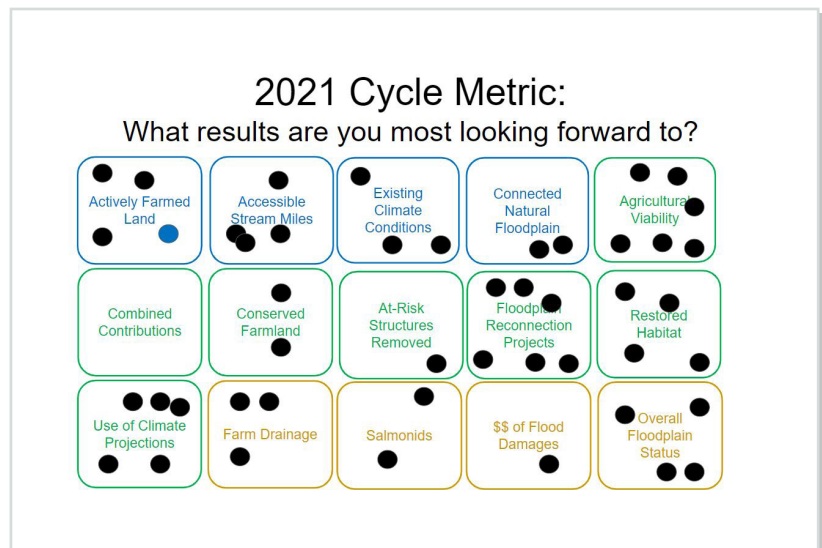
2021 Cycle Metric:
What results are you most looking forward to?

| | | | | |
|---|---|---|---|---|
| Actively Farmed Land | Accessible Stream Miles | Existing Climate Conditions | Connected Natural Floodplain | Agricultural Viability |
| Combined Contributions | Conserved Farmland | At-Risk Structures Removed | Floodplain Reconnection Projects | Restored Habitat |
| Use of Climate Projections | Farm Drainage | Salmonids | $$ of Flood Damages | Overall Floodplain Status |